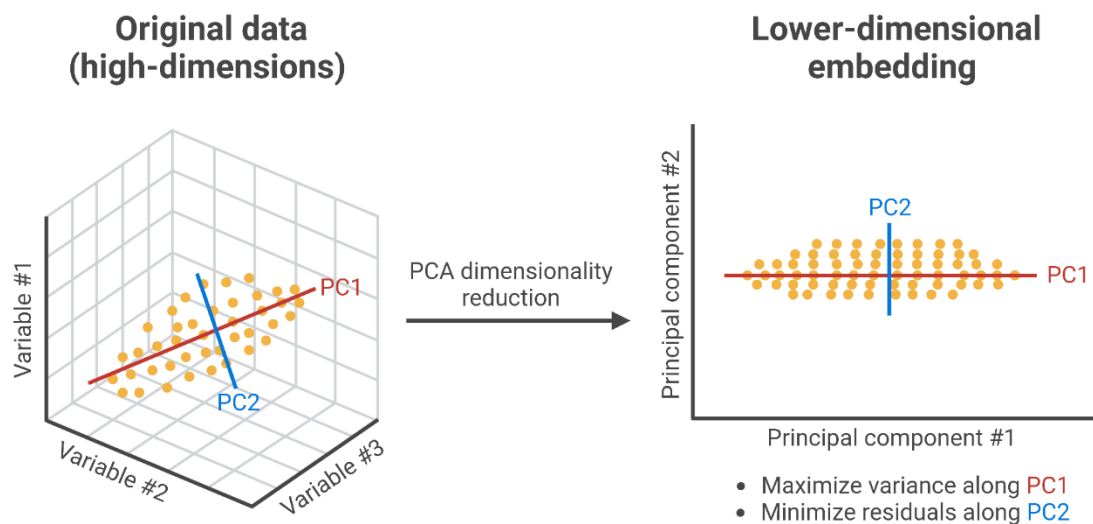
Original data
(high-dimensions)

Variable #1

PC1

PC2

Variable #2

Variable #3

PCA dimensionality reduction

Lower-dimensional embedding

Principal component #2

PC2

PC1

Principal component #1

• Maximize variance along PC1
• Minimize residuals along PC2